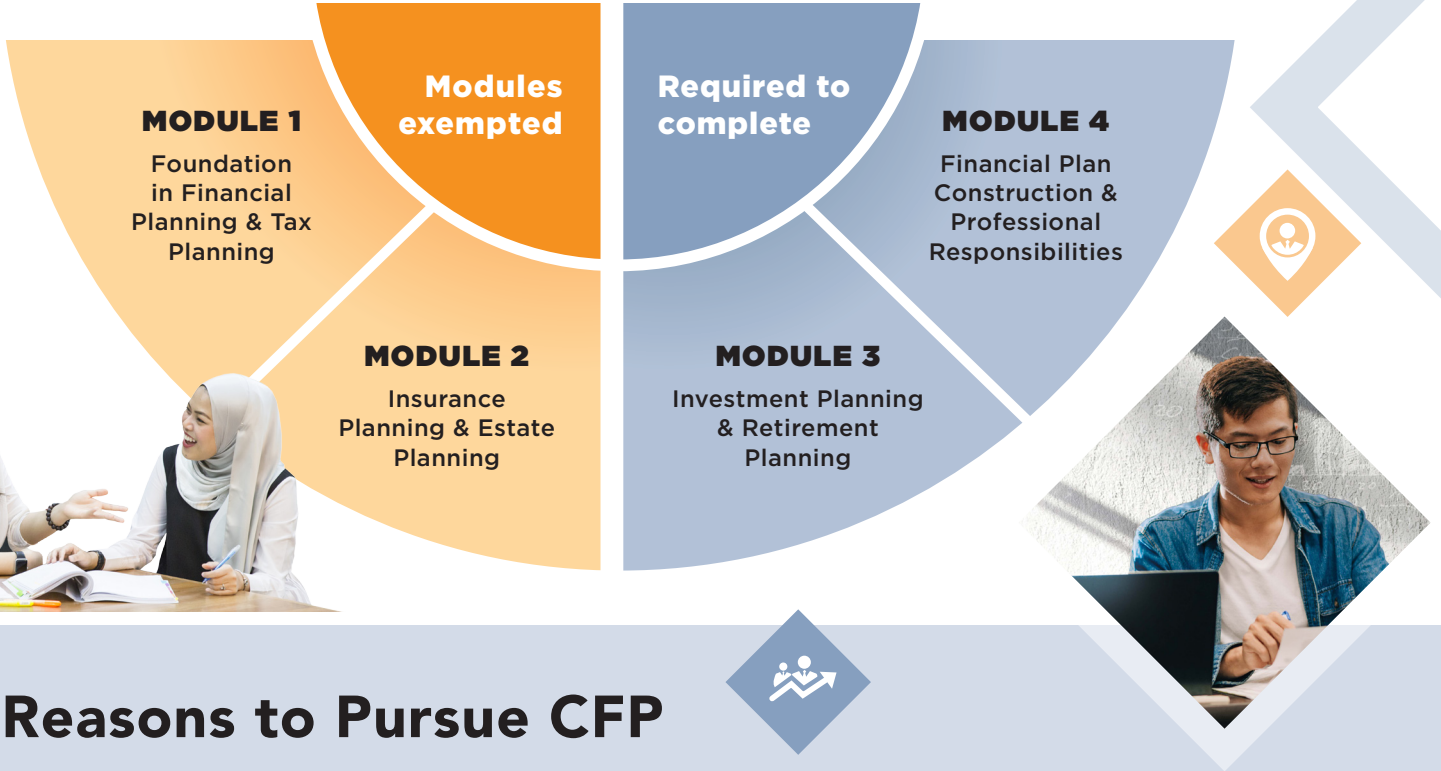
Modules exempted

MODULE 1
Foundation in Financial Planning & Tax Planning

MODULE 2
Insurance Planning & Estate Planning

Required to complete

MODULE 4
Financial Plan Construction & Professional Responsibilities

MODULE 3
Investment Planning & Retirement Planning

Reasons to Pursue CFP